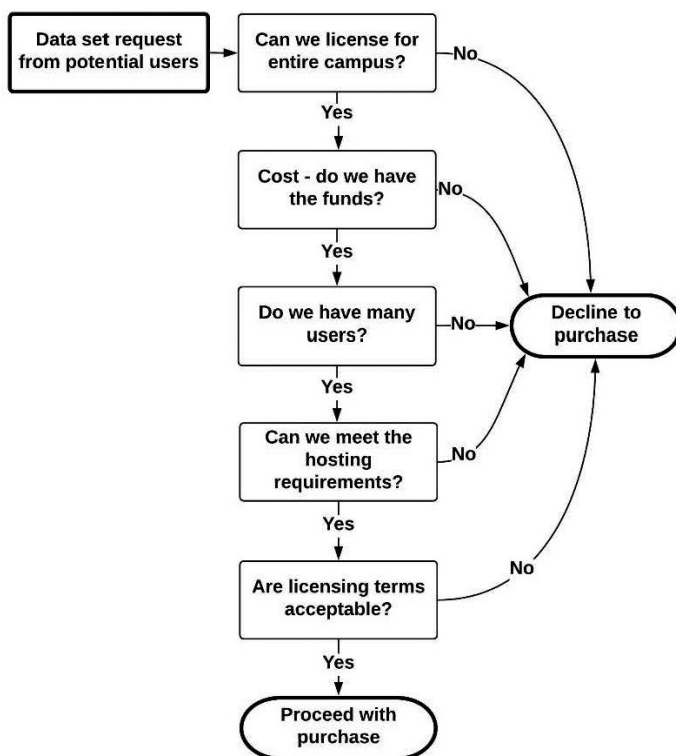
Data set request from potential users

Can we license for entire campus?

No

Yes

Cost - do we have the funds?

No

Yes

Do we have many users?

No

Decline to purchase

Yes

Can we meet the hosting requirements?

No

Yes

No

Are licensing terms acceptable?

Yes

Proceed with purchase